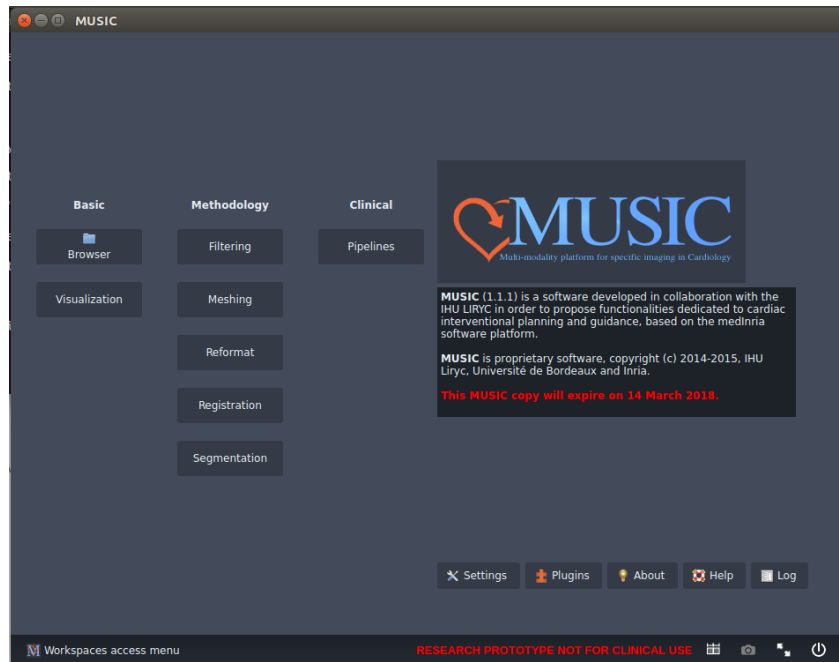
MUSIC

Basic

Browser

Visualization

Methodology

Filtering

Meshing

Reformat

Registration

Segmentation

Clinical

Pipelines

MUSIC

Multi-modality platform for specific imaging in Cardiology

**MUSIC** (1.1.1) is a software developed in collaboration with the IHU LIRYC in order to propose functionalities dedicated to cardiac interventional planning and guidance, based on the medInria software platform.

**MUSIC** is proprietary software, copyright (c) 2014-2015, IHU Liryc, Université de Bordeaux and Inria.

This MUSIC copy will expire on 14 March 2018.

Settings Plugins About Help Log

Workspaces access menu

RESEARCH PROTOTYPE NOT FOR CLINICAL USE